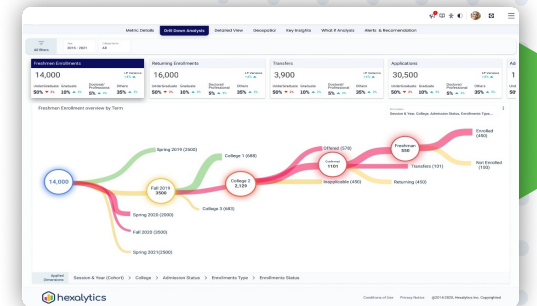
Metric Details | Drill Down Analysis | Detailed View | Geospatial | Key Insights | What If Analysis | Alerts & Recommendation

All filters | Year 2015 - 2021 | College Name All

Freshman Enrollments
14,000
UnderGraduate 50% | Graduate 10% | Doctoral/Professional 5% | Others 35%

Returning Enrollments
16,000
UnderGraduate 50% | Graduate 10% | Doctoral/Professional 5% | Others 35%

Transfers
3,900
UnderGraduate 50% | Graduate 10% | Doctoral/Professional 5% | Others 35%

Applications
30,500
UnderGraduate 50% | Graduate 10% | Doctoral/Professional 5% | Others 35%

Freshman Enrollment overview by Term

Session & Year, College, Admission Status, Enrollments Type, Enrollments Status

14,000
Spring 2019 (2400)
Fall 2019 3500
Spring 2020 (2000)
Fall 2020 (2500)
Spring 2021(500)
College 1 (688)
College 2 2,129
College 3 (663)
Offered (578)
Confirmed 1101
Inapplicable (450)
Freshman 500
Transfers (101)
Returning (450)
Enrolled (400)
Not Enrolled (100)

Applied Dimensions: Session & Year (Cohort) > College > Admission Status > Enrollments Type > Enrollments Status

hexalytics

Conditions of Use | Privacy Notice | @2014-2020, Hexalytics Inc. Copyrighted